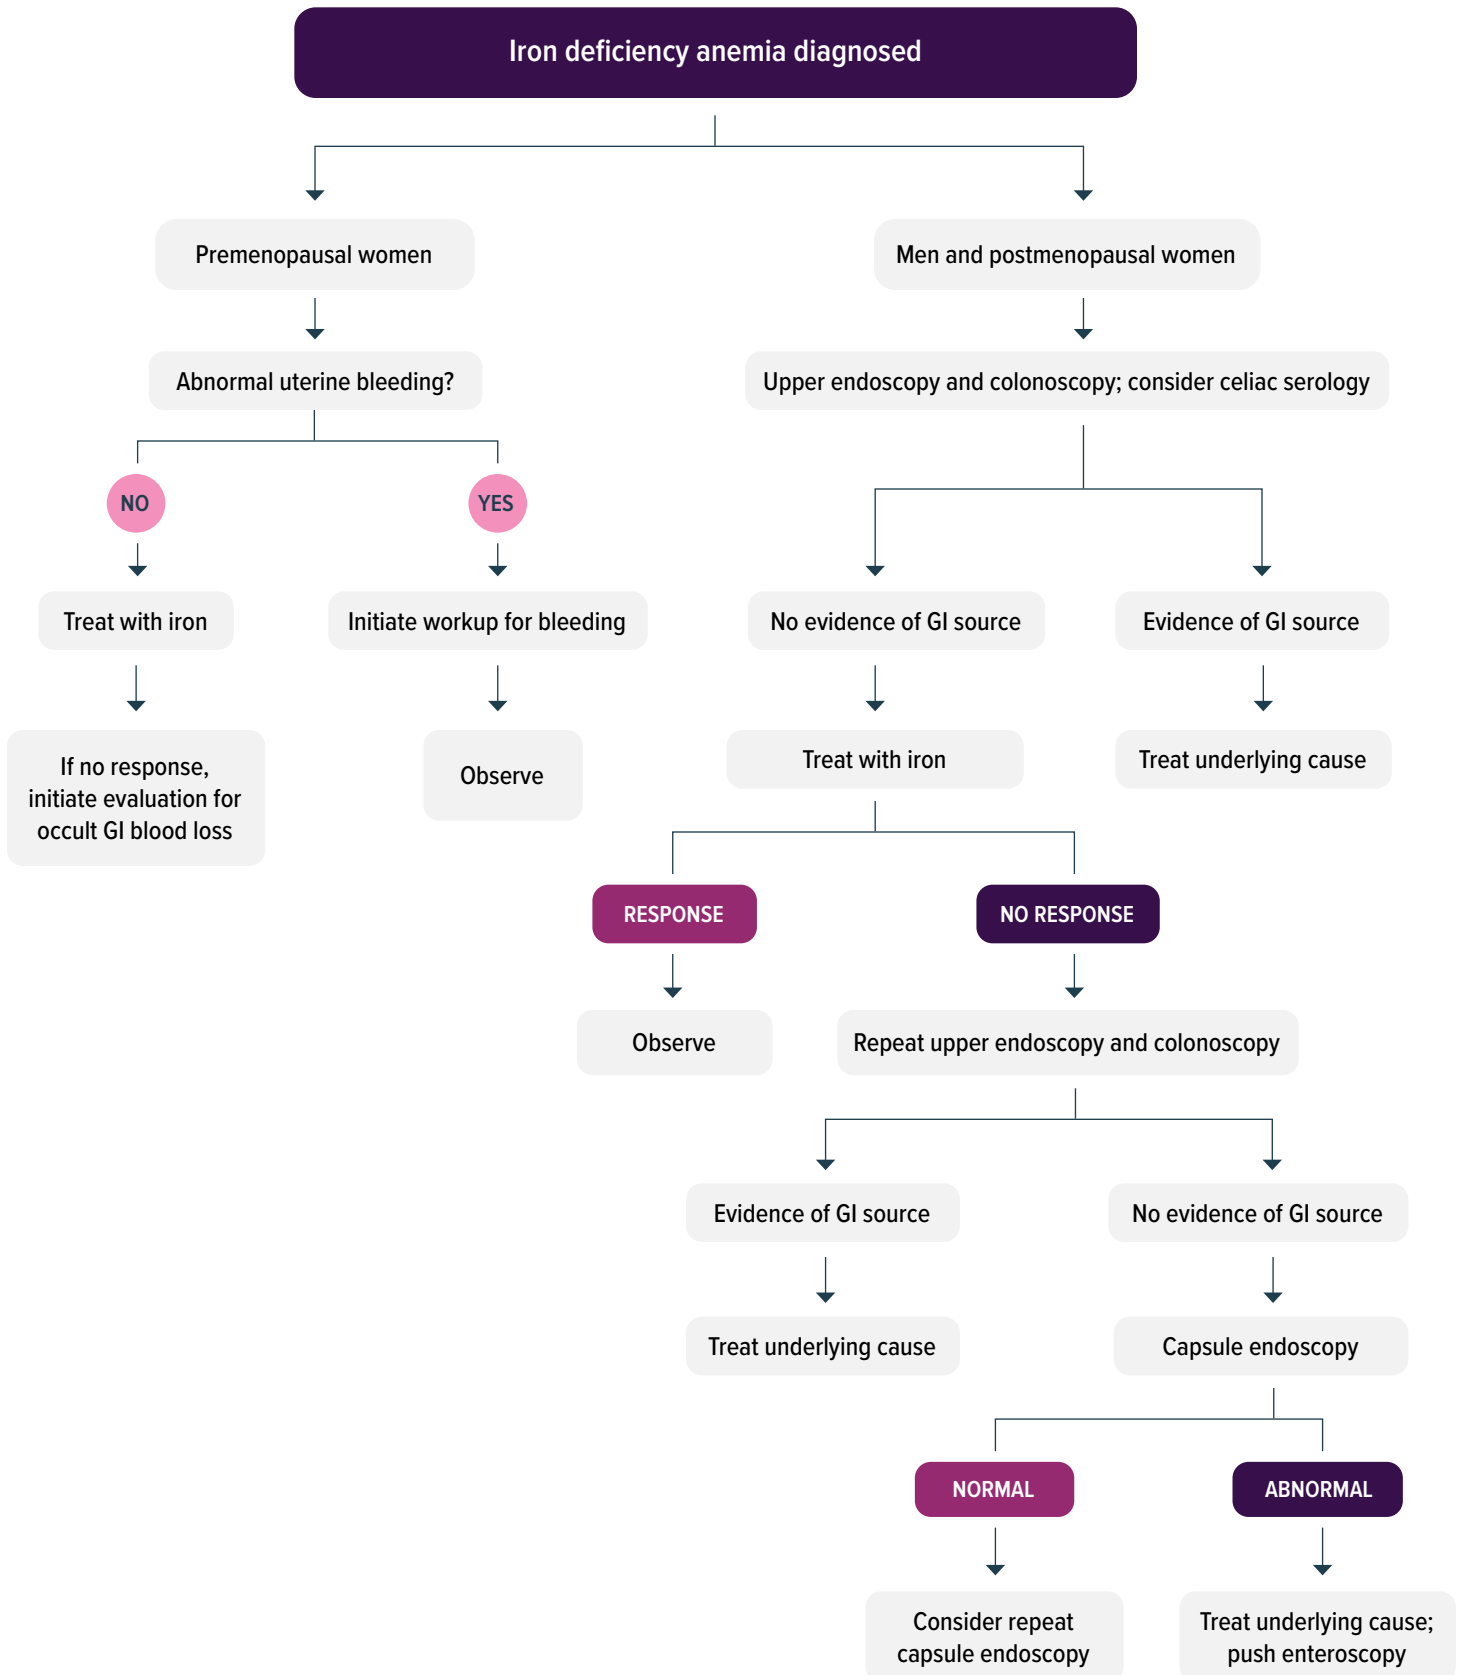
Iron deficiency anemia diagnosed

Premenopausal women

Abnormal uterine bleeding?

NO

Treat with iron

If no response, initiate evaluation for occult GI blood loss

YES

Initiate workup for bleeding

Observe

Men and postmenopausal women

Upper endoscopy and colonoscopy; consider celiac serology

No evidence of GI source

Treat with iron

RESPONSE

Observe

NO RESPONSE

Repeat upper endoscopy and colonoscopy

Evidence of GI source

Treat underlying cause

No evidence of GI source

Capsule endoscopy

NORMAL

Consider repeat capsule endoscopy

ABNORMAL

Treat underlying cause; push enteroscopy

Evidence of GI source

Treat underlying cause